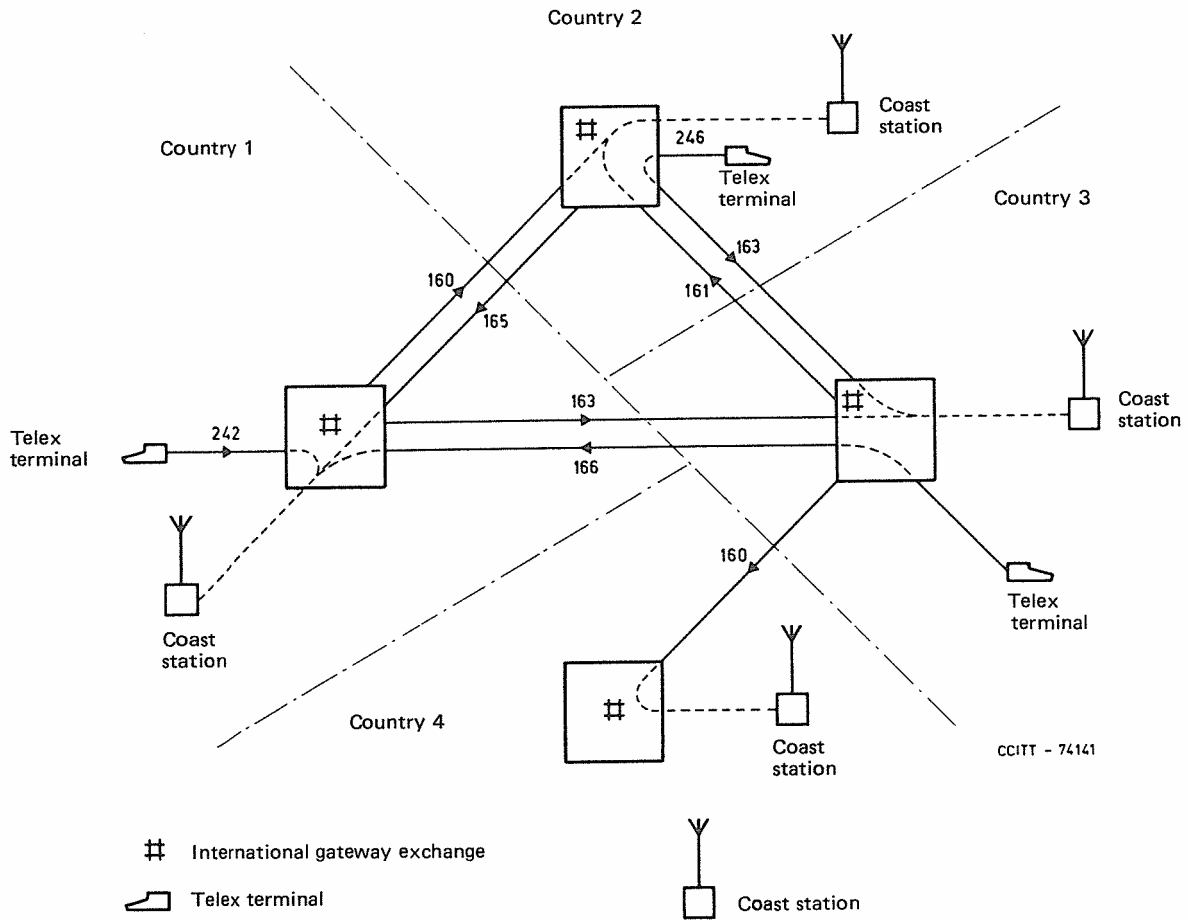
Country 2

Coast station

Country 1

246

Telex terminal

Country 3

163

160

161

165

Coast station

163

Telex terminal

242

166

160

Coast station

Telex terminal

Coast station

Country 4

Coast station

CCITT - 74141

International gateway exchange

Telex terminal

Coast station